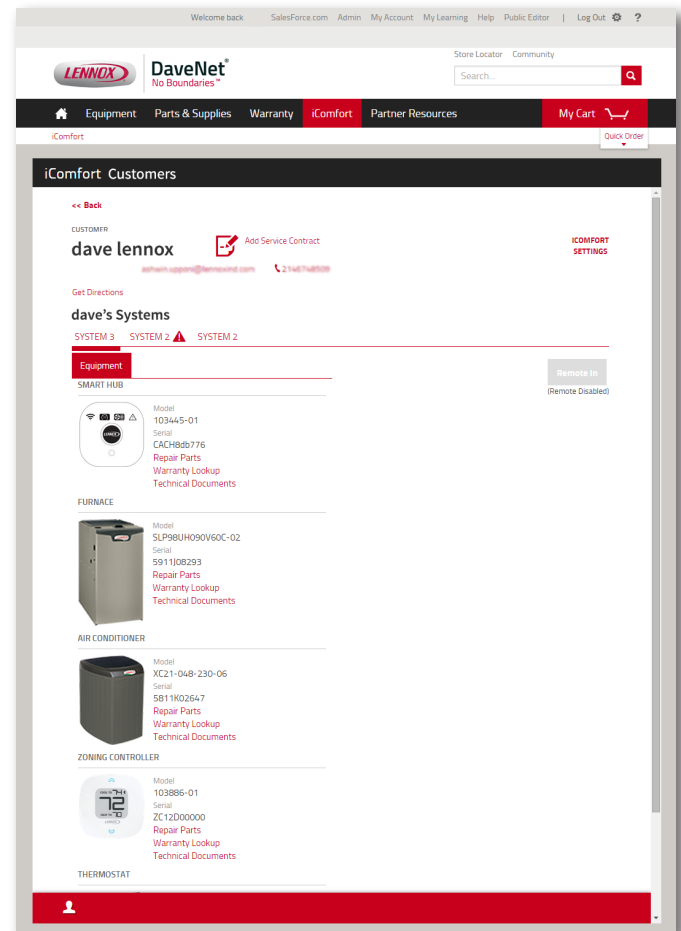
Welcome back SalesForce.com Admin My Account My Learning Help Public Editor | Log Out ?

LENNOX DaveNet® No Boundaries™

Store Locator Community

Search...

Equipment Parts & Supplies Warranty iComfort Partner Resources My Cart

iComfort

Quick Order

iComfort Customers

<< Back

CUSTOMER

dave lennox

Add Service Contract

ICOMFORT SETTINGS

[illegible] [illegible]

Get Directions

dave's Systems

SYSTEM 3 SYSTEM 2 SYSTEM 2

Equipment

Remote In

(Remote Disabled)

SMART HUB

Model
103445-01
Serial
CACH8db776
Repair Parts
Warranty Lookup
Technical Documents

FURNACE

Model
SLP98UH090V60C-02
Serial
5911J08293
Repair Parts
Warranty Lookup
Technical Documents

AIR CONDITIONER

Model
XC21-048-230-06
Serial
5811K02647
Repair Parts
Warranty Lookup
Technical Documents

ZONING CONTROLLER

Model
103886-01
Serial
ZC12D00000
Repair Parts
Warranty Lookup
Technical Documents

THERMOSTAT